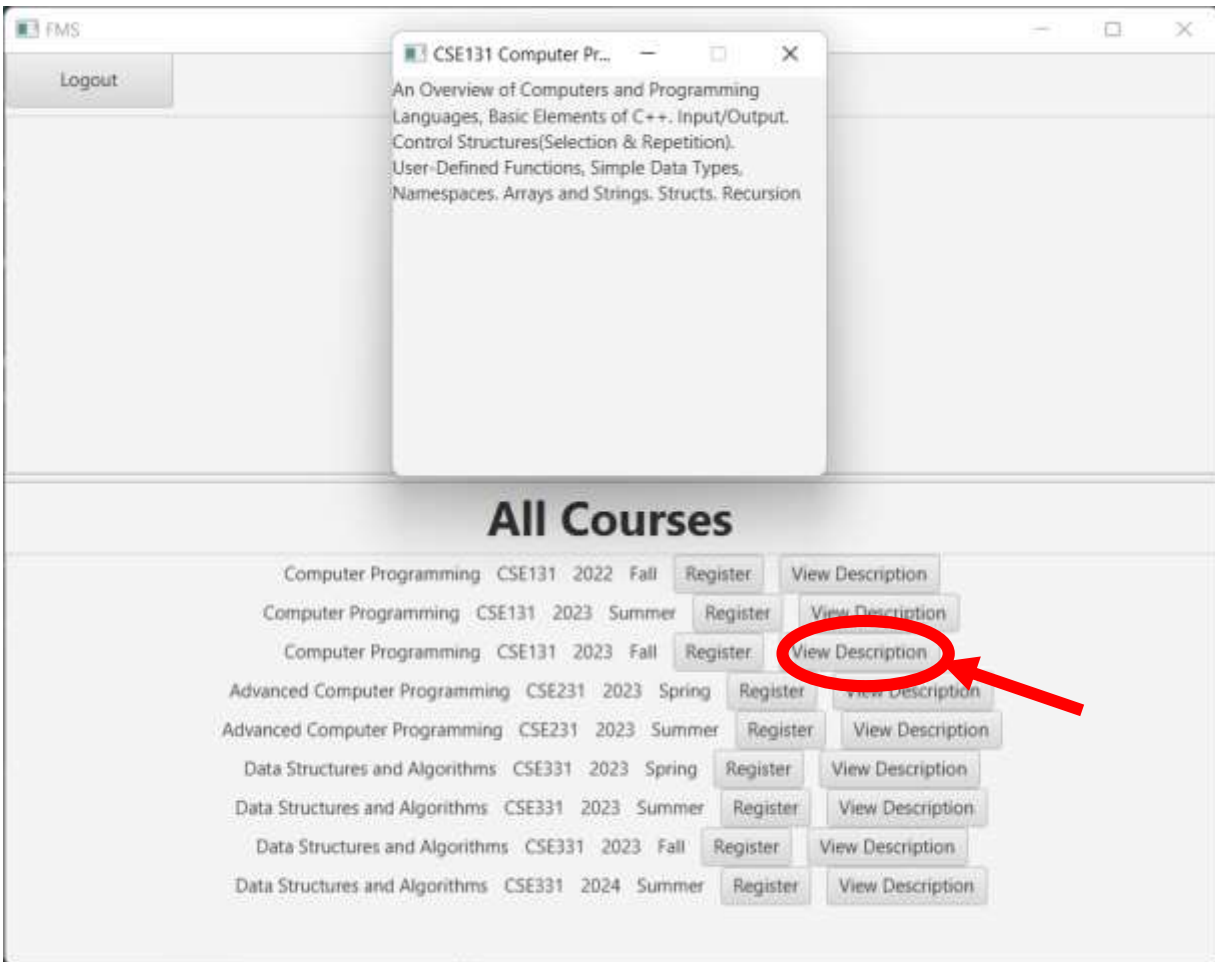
FMS

Logout

CSE131 Computer Pr...

An Overview of Computers and Programming Languages, Basic Elements of C++. Input/Output. Control Structures(Selection & Repetition). User-Defined Functions, Simple Data Types, Namespaces. Arrays and Strings. Structs. Recursion

All Courses

Computer Programming CSE131 2022 Fall Register View Description
Computer Programming CSE131 2023 Summer Register View Description
Computer Programming CSE131 2023 Fall Register View Description
Advanced Computer Programming CSE231 2023 Spring Register View Description
Advanced Computer Programming CSE231 2023 Summer Register View Description
Data Structures and Algorithms CSE331 2023 Spring Register View Description
Data Structures and Algorithms CSE331 2023 Summer Register View Description
Data Structures and Algorithms CSE331 2023 Fall Register View Description
Data Structures and Algorithms CSE331 2024 Summer Register View Description